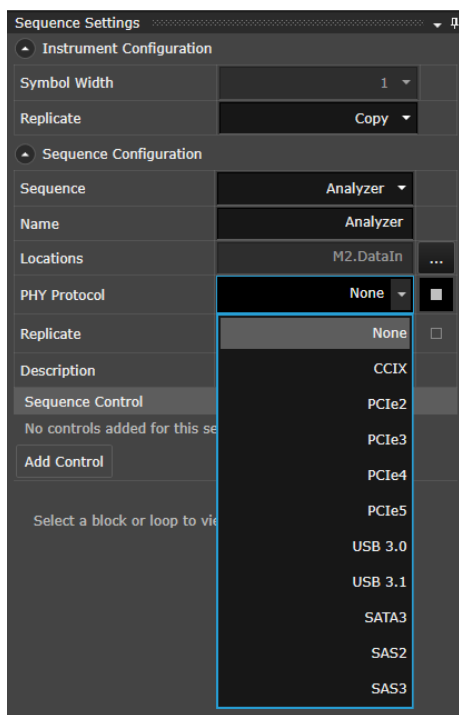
Sequence Settings

Instrument Configuration

| | |
|---|---|
| Symbol Width | 1 |
| Replicate | Copy |

Sequence Configuration

| | |
|---|---|
| Sequence | Analyzer |
| Name | Analyzer |
| Locations | M2.DataIn ... |
| PHY Protocol | None |
| Replicate | |
| Description | |

Sequence Control

No controls added for this se

Add Control

Select a block or loop to vie

None
CCIX
PCIe2
PCIe3
PCIe4
PCIe5
USB 3.0
USB 3.1
SATA3
SAS2
SAS3